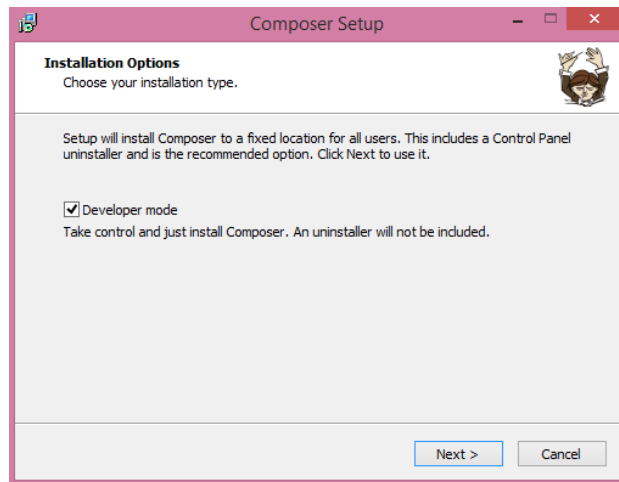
Composer Setup

Installation Options
Choose your installation type.

Setup will install Composer to a fixed location for all users. This includes a Control Panel uninstaller and is the recommended option. Click Next to use it.

Developer mode
Take control and just install Composer. An uninstaller will not be included.

Next >
Cancel